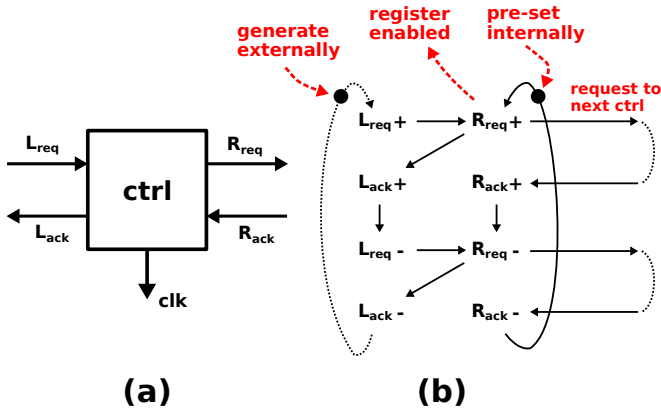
$L_{req}$

$R_{req}$

ctrl

$L_{ack}$

$R_{ack}$

clk

(a)

generate externally

register enabled

pre-set internally

request to next ctrl

$L_{req}$+

$R_{req}$+

$L_{ack}$+

$R_{ack}$+

$L_{req}$ -

$R_{req}$ -

$L_{ack}$ -

$R_{ack}$ -

(b)